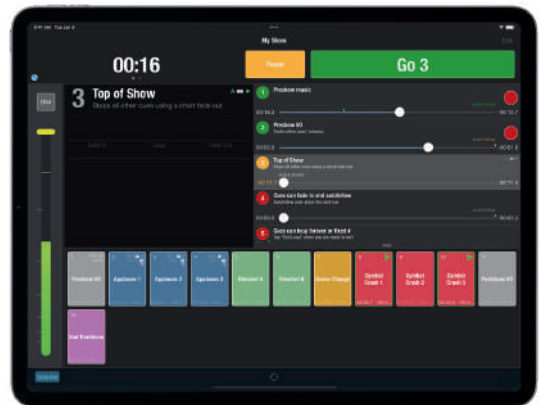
My Show

00:16

Pause

Go 3

3 Top of Show

Stops all other cues using a short fade out

1 Preshow music

2 Preshow VO

3 Top of Show

4 Cues can fade in and autofollow

5 Cues can loop forever or fixed #

Preshow VO

Applause 1

Applause 2

Applause 3

Doorbell A

Doorbell B

Scene Change

Cymbal Crash 1

Cymbal Crash 2

Cymbal Crash 3

Postshow VO

Sad Trombone